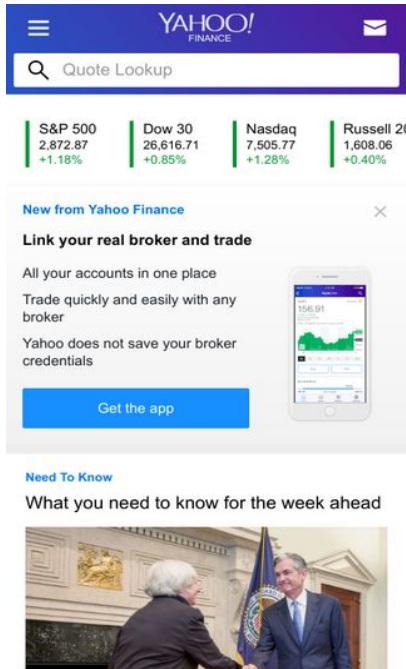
YAHOO!
FINANCE

Quote Lookup

S&P 500
2,872.87
+1.18%

Dow 30
26,616.71
+0.85%

Nasdaq
7,505.77
+1.28%

Russell 2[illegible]
1,608.06
+0.40%

New from Yahoo Finance

×

Link your real broker and trade

All your accounts in one place

Trade quickly and easily with any broker

Yahoo does not save your broker credentials

156.91

Get the app

Need To Know

What you need to know for the week ahead